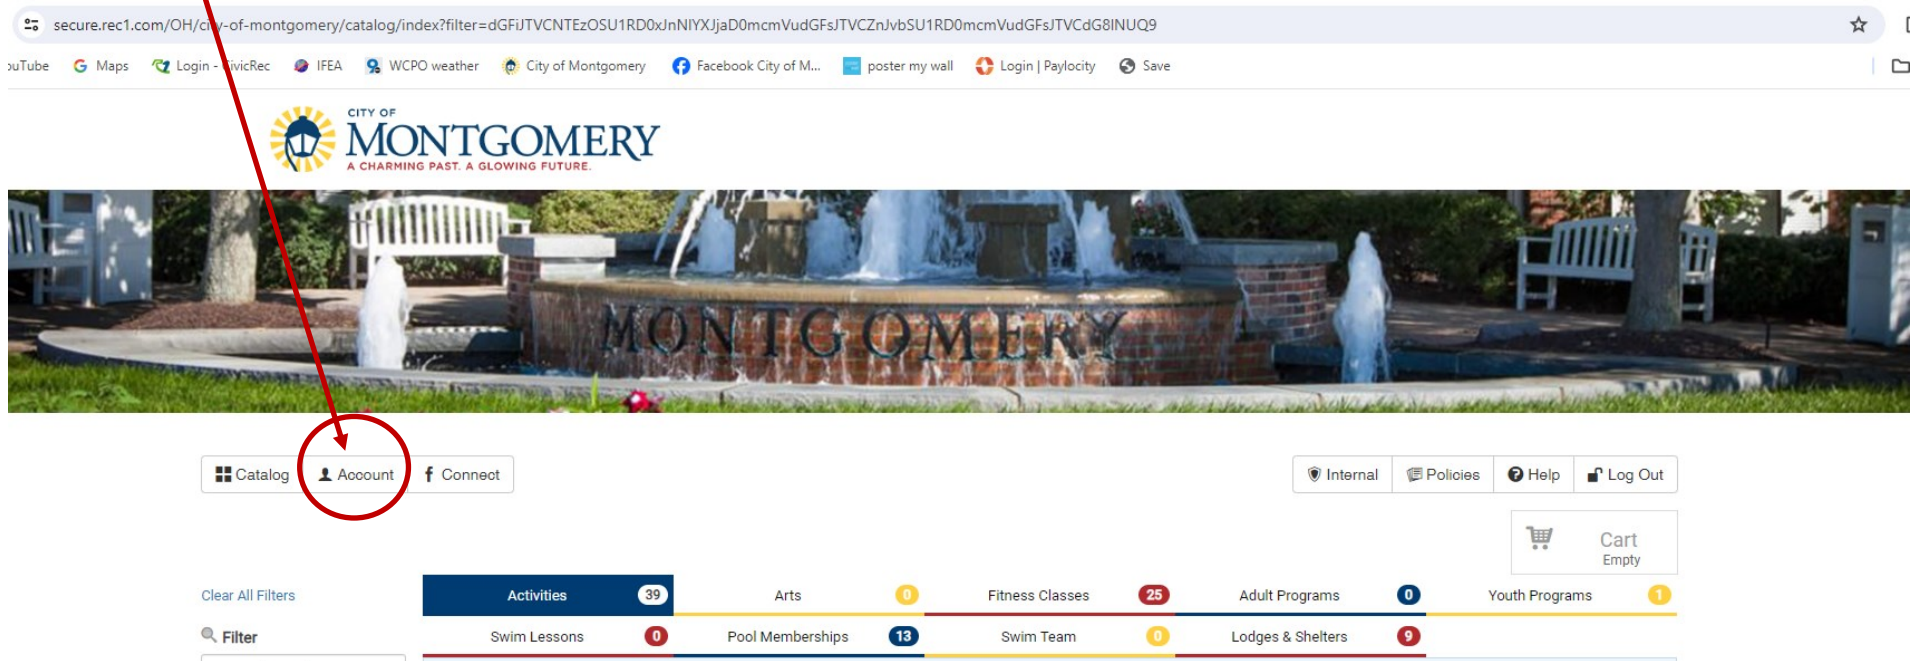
secure.rec1.com/OH/city-of-montgomery/catalog/index?filter=dGFiJTVCNTEzOSU1RD0xJnNlYXJjaD0mcmVudGFsJTVCZnJvbSU1RD0mcmVudGFsJTVCdG8lNUQ9

ouTube Maps Login - CivicRec IFEA WCPO weather City of Montgomery Facebook City of M... poster my wall Login | Paylocity Save

CITY OF MONTGOMERY
A CHARMING PAST. A GLOWING FUTURE.

MONTGOMERY

Catalog Account Connect

Internal Policies Help Log Out

Cart
Empty

Clear All Filters

Filter

| Activities 39 | Arts 0 | Fitness Classes 25 | Adult Programs 0 | Youth Programs 1 |
|---|---|---|---|---|
| Swim Lessons 0 | Pool Memberships 13 | Swim Team 0 | Lodges & Shelters 9 | |